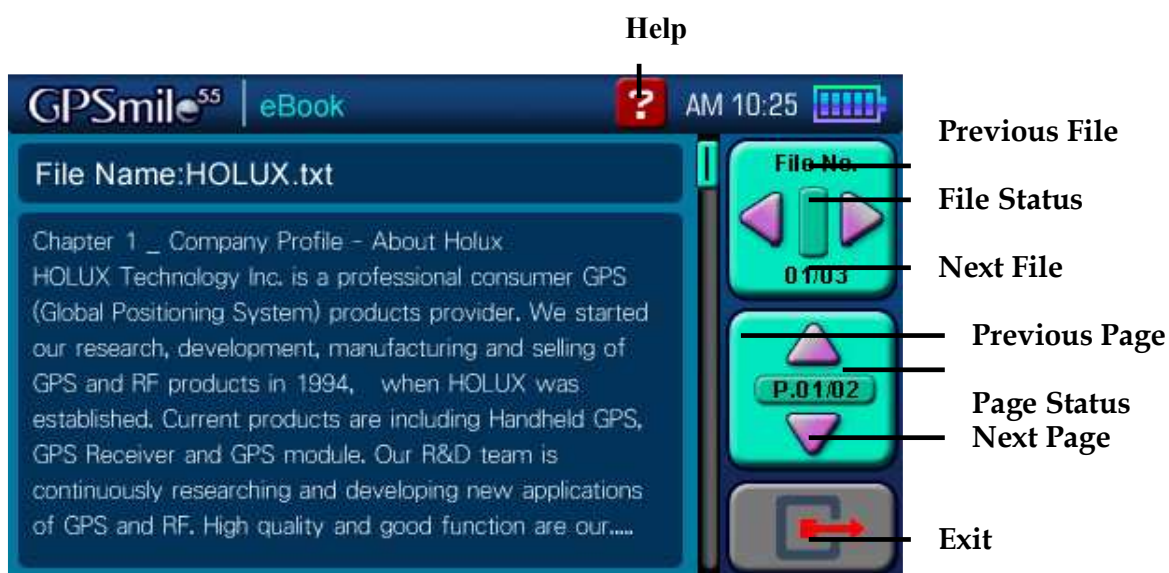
Help

GPSmile55 | eBook

AM 10:25

File Name:HOLUX.txt

Chapter 1 _ Company Profile - About Holux
HOLUX Technology Inc. is a professional consumer GPS (Global Positioning System) products provider. We started our research, development, manufacturing and selling of GPS and RF products in 1994, when HOLUX was established. Current products are including Handheld GPS, GPS Receiver and GPS module. Our R&D team is continuously researching and developing new applications of GPS and RF. High quality and good function are our.....

File No.

01/03

P.01/02

Previous File

File Status

Next File

Previous Page

Page Status

Next Page

Exit